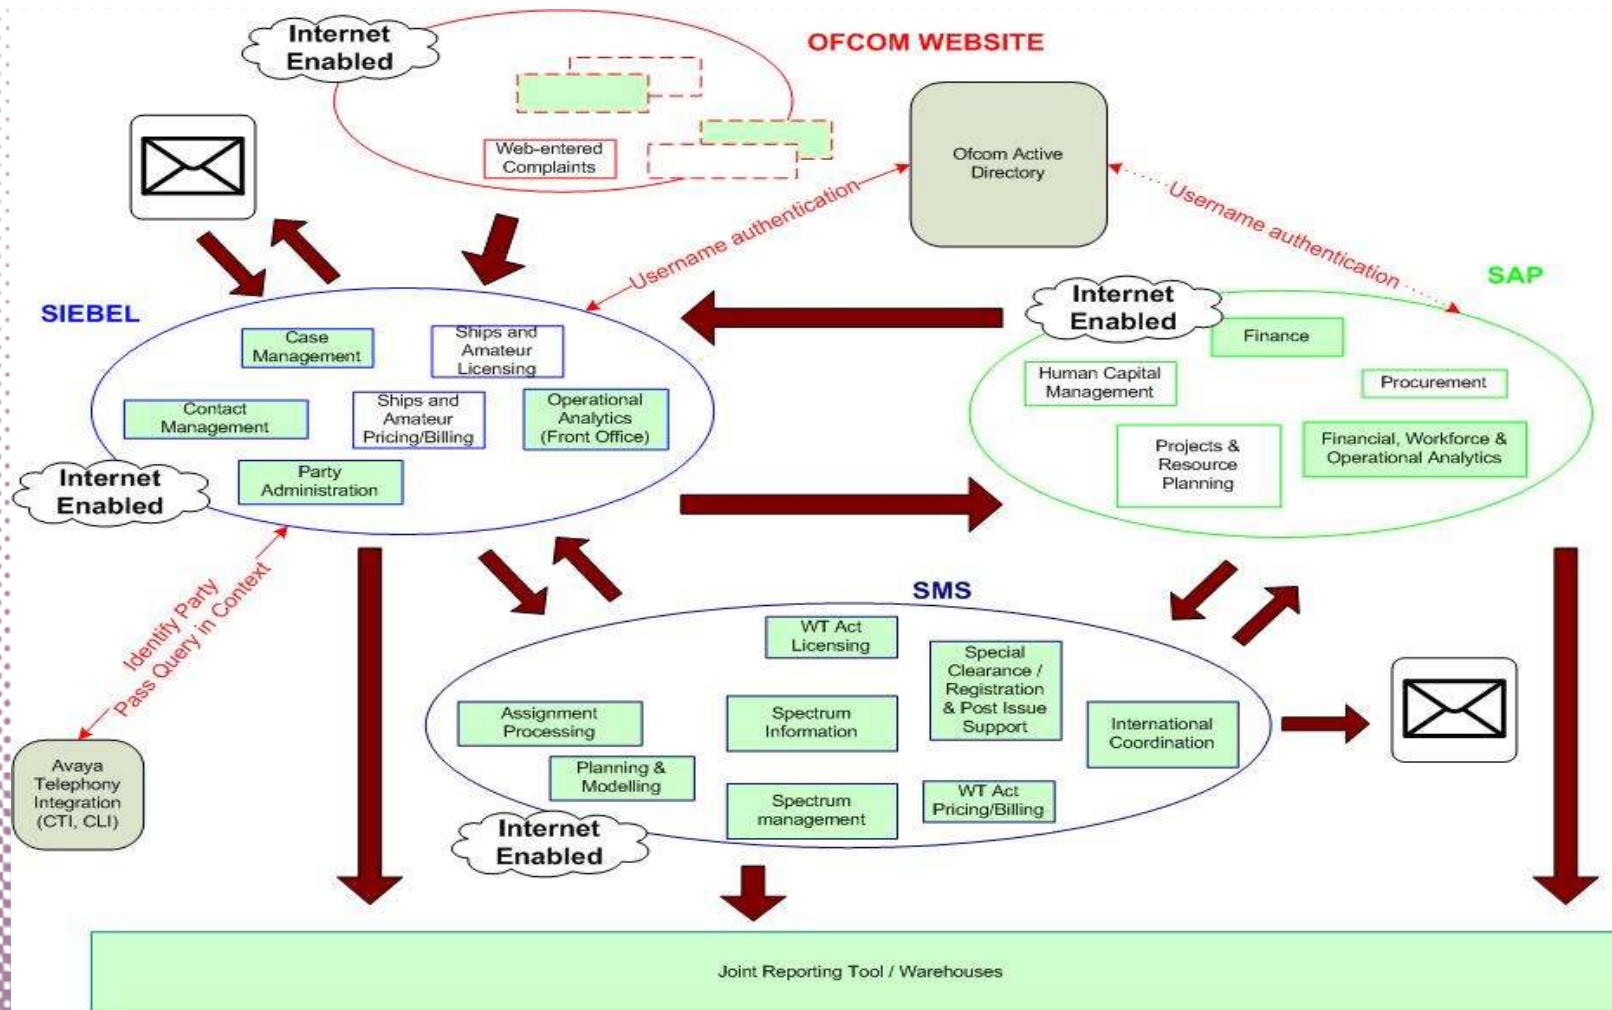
Internet Enabled

OFCOM WEBSITE

Web-entered Complaints

Ofcom Active Directory

Username authentication

Username authentication

SIEBEL

Case Management

Ships and Amateur Licensing

Contact Management

Ships and Amateur Pricing/Billing

Operational Analytics (Front Office)

Party Administration

Internet Enabled

Internet Enabled

SAP

Finance

Human Capital Management

Procurement

Projects & Resource Planning

Financial, Workforce & Operational Analytics

Identify Party
Pass Query in Context

SMS

WT Act Licensing

Special Clearance / Registration & Post Issue Support

Assignment Processing

Spectrum Information

International Coordination

Planning & Modelling

Spectrum management

WT Act Pricing/Billing

Internet Enabled

Avaya Telephony Integration (CTI, CLI)

Joint Reporting Tool / Warehouses